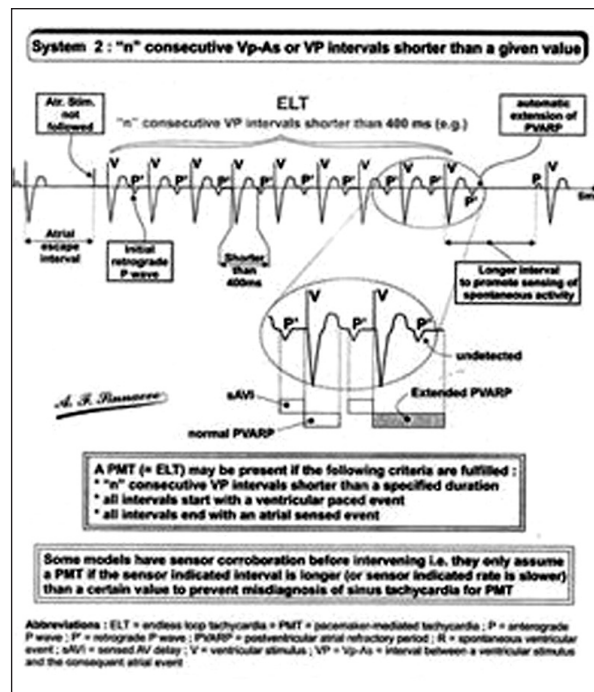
System 2 : "n" consecutive Vp-As or VP intervals shorter than a given value

Atr. Stim. not followed

ELT

"n" consecutive VP intervals shorter than 400 ms (e.g.)

automatic extension of PVARP

V P' V P' V P' V P' V P' V P' V P' V P' V P' V P' P'

P V

Atrial escape interval

Initial retrograde P wave

Shorter than 400ms

Longer interval to promote sensing of spontaneous activity

P' V P' V P'

undetected

A. F. Sinnaeve

sAVI

Extended PVARP

normal PVARP

A PMT (= ELT) may be present if the following criteria are fulfilled :
* "n" consecutive VP intervals shorter than a specified duration
* all intervals start with a ventricular paced event
* all intervals end with an atrial sensed event

Some models have sensor corroboration before intervening i.e. they only assume a PMT if the sensor indicated interval is longer (or sensor indicated rate is slower) than a certain value to prevent misdiagnosis of sinus tachycardia for PMT

Abbreviations : ELT = endless loop tachycardia = PMT = pacemaker-mediated tachycardia ; P = anterograde P wave ; P' = retrograde P wave ; PVARP = postventricular atrial refractory period ; R = spontaneous ventricular event ; sAVI = sensed AV delay ; V = ventricular stimulus ; VP = Vp-As = interval between a ventricular stimulus and the consequent atrial event